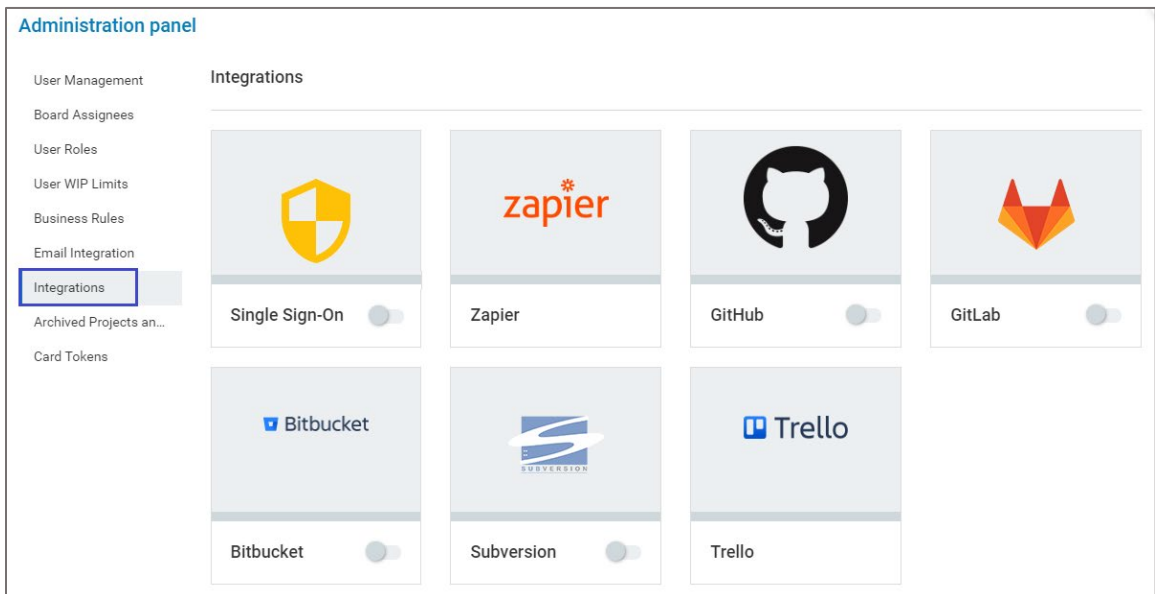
Administration panel

User Management
Board Assignees
User Roles
User WIP Limits
Business Rules
Email Integration
Integrations
Archived Projects an...
Card Tokens

Integrations

Single Sign-On

zapier
Zapier

GitHub

GitLab

Bitbucket
Bitbucket

SUBVERSION
Subversion

Trello
Trello